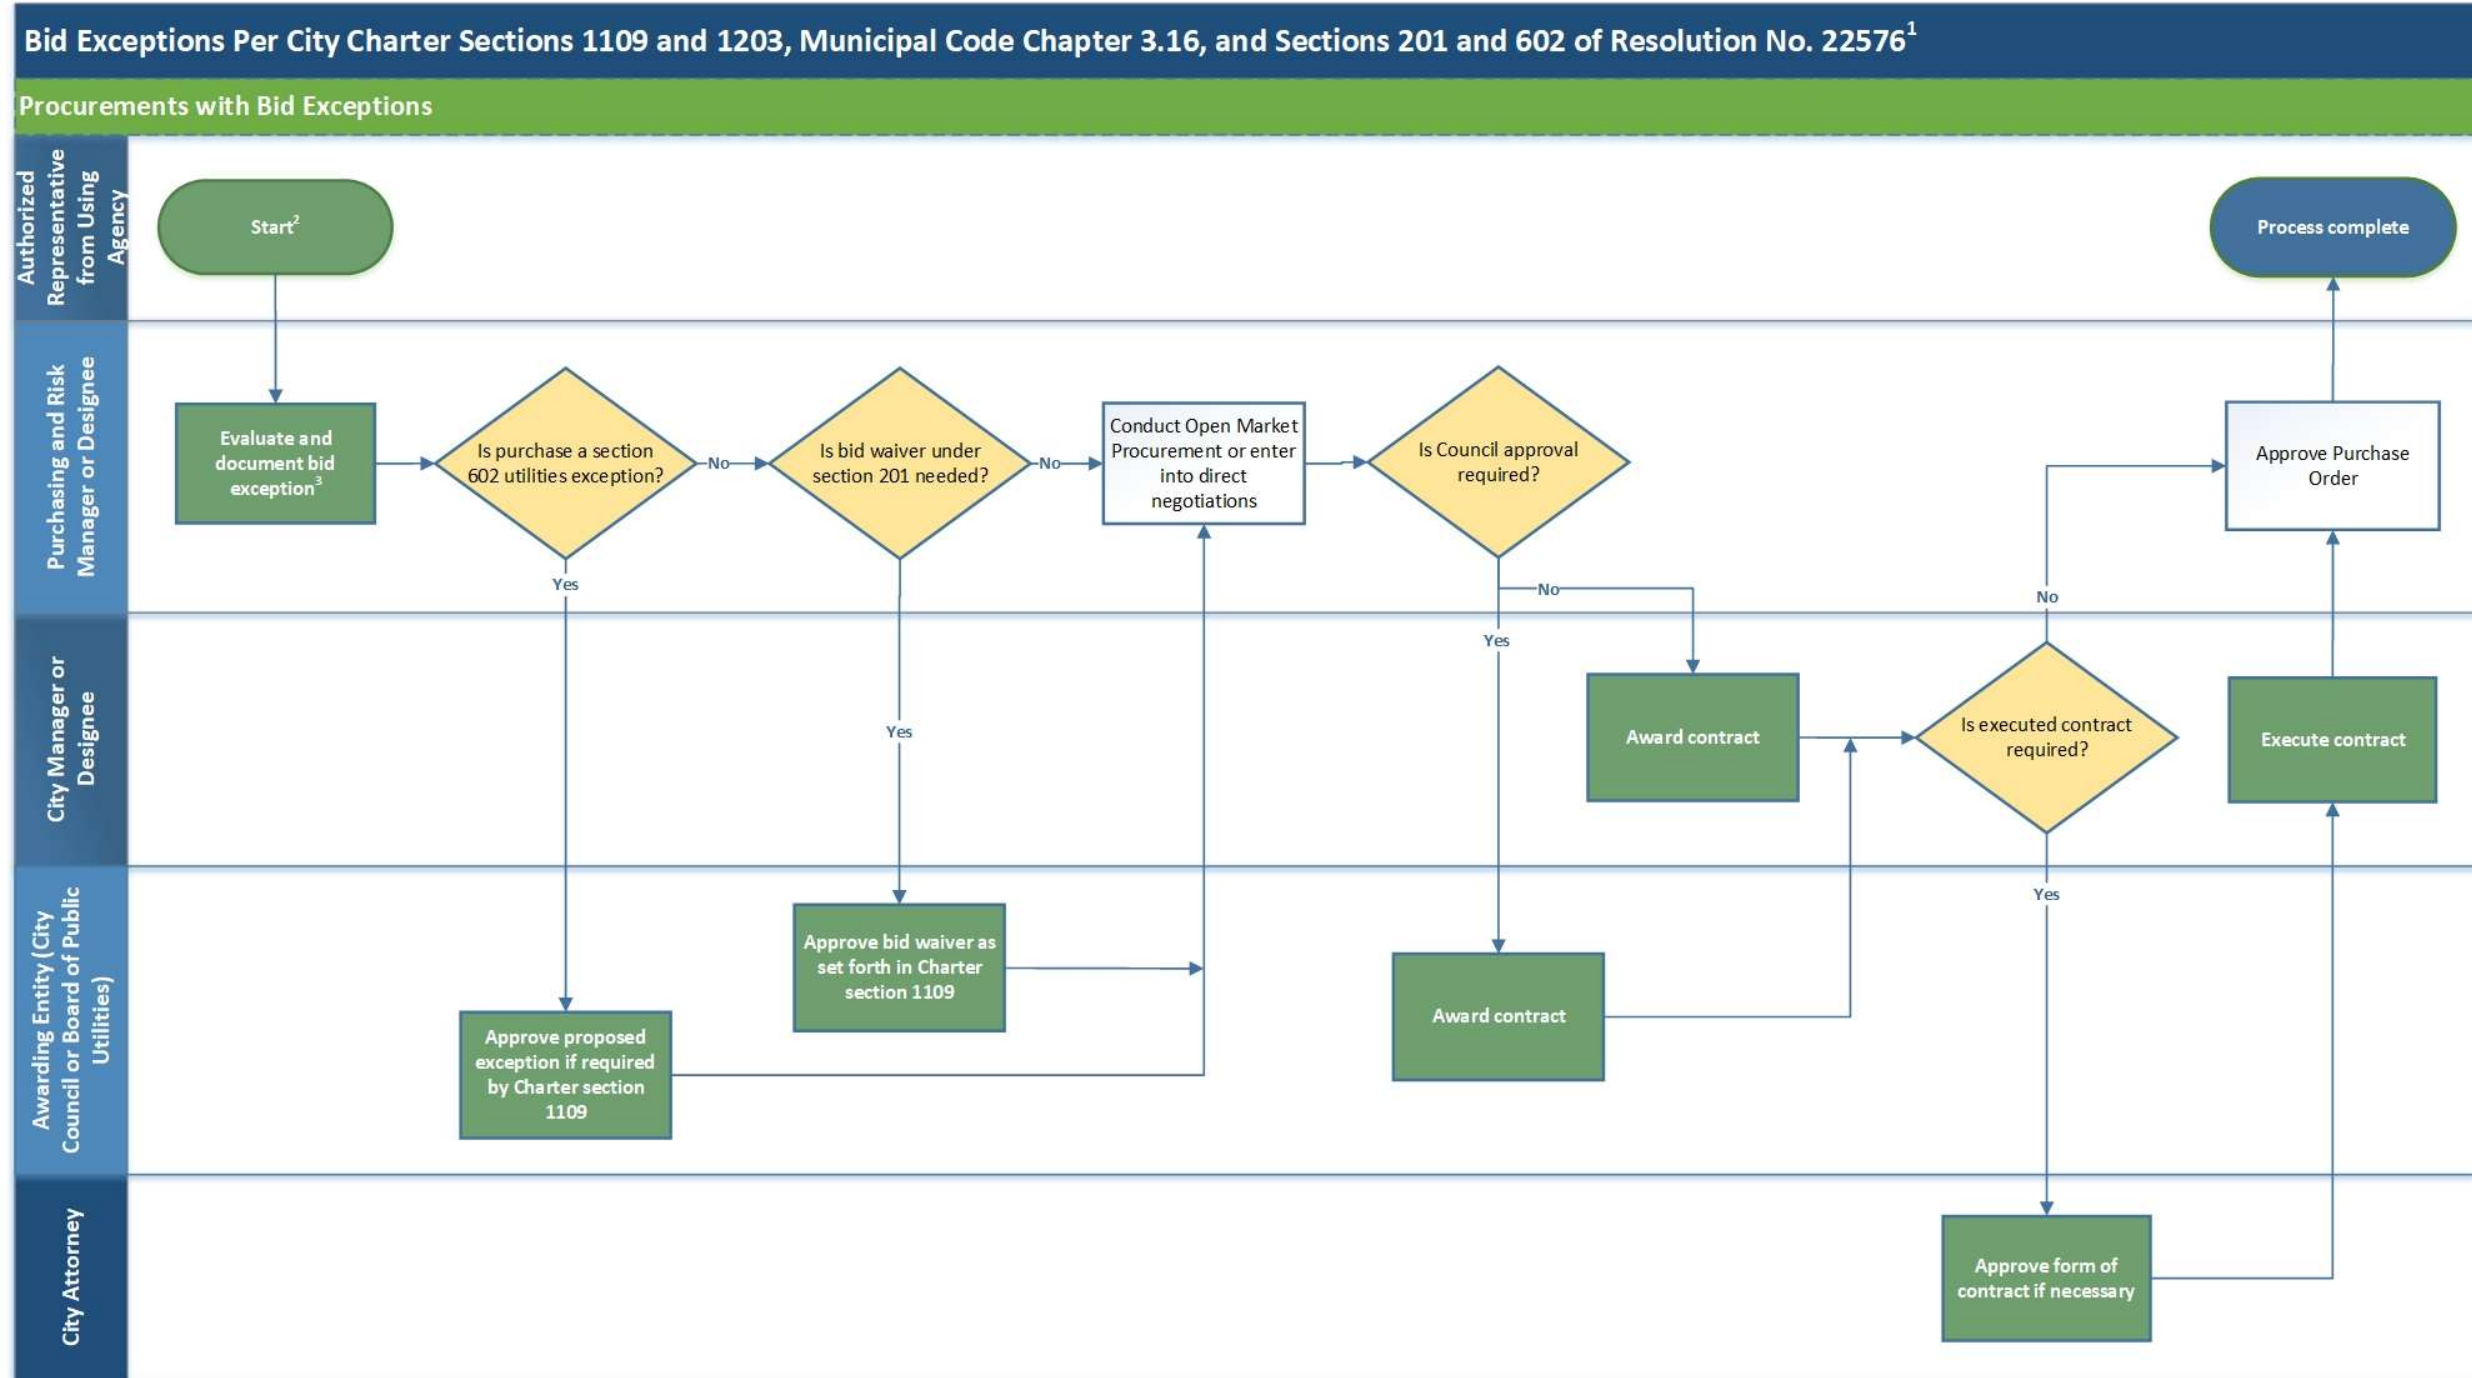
Bid Exceptions Per City Charter Sections 1109 and 1203, Municipal Code Chapter 3.16, and Sections 201 and 602 of Resolution No. 22576$^1$

Procurements with Bid Exceptions

Authorized Representative from Using Agency

Start$^2$

Process complete

Purchasing and Risk Manager or Designee

Evaluate and document bid exception$^3$

Is purchase a section 602 utilities exception?

No

Is bid waiver under section 201 needed?

No

Conduct Open Market Procurement or enter into direct negotiations

Is Council approval required?

Approve Purchase Order

Yes

No

Yes

No

City Manager or Designee

Yes

Award contract

Is executed contract required?

Execute contract

Yes

Awarding Entity (City Council or Board of Public Utilities)

Approve bid waiver as set forth in Charter section 1109

Award contract

Approve proposed exception if required by Charter section 1109

City Attorney

Approve form of contract if necessary